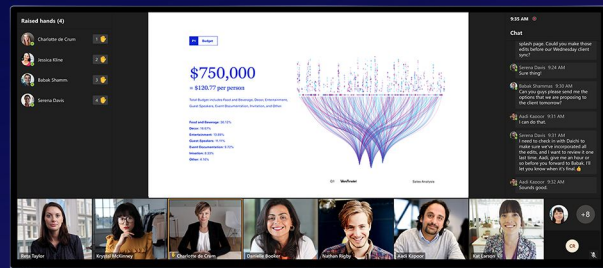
Raised hands (4)

Charlotte de Crum 1

Jessica Kline 2

Babak Shammas 3

Serena Davis 4

01 Budget

$750,000

= $120.77 per person

Total Budget includes Food and Beverage, Music Entertainment, Guest Speakers, Event Documentation, Invitation, and Other.

Food and Beverage: 36.18%
Decor: 16.63%
Entertainment: 13.68%
Guest Speakers: 11.11%
Event Documentation: 8.42%
Invitation: 6.00%
Other: 8.12%

02 VanArsdel Sales Analysis

9:35 AM

Chat

splash page. Could you make these edits before our Wednesday client sync?

Sure thing!

Babak Shammas 9:30 AM
Can you please send me the options that we are proposing to the client tomorrow?

Aadi Kapoor 9:32 AM
Yes, I will!

Serena Davis 9:34 AM
I need to check in with Daichi to make sure we've incorporated all the edits, and I want to review it one last time. Aadi, give me an hour or so before you forward to Babak. I'll let you know when it's final

Aadi Kapoor 9:35 AM
Sounds good.

+8

Reta Taylor
Krystal McKinney
Charlotte de Crum
Danielle Booker
Nathan Rigby
Aadi Kapoor
Kat Larson